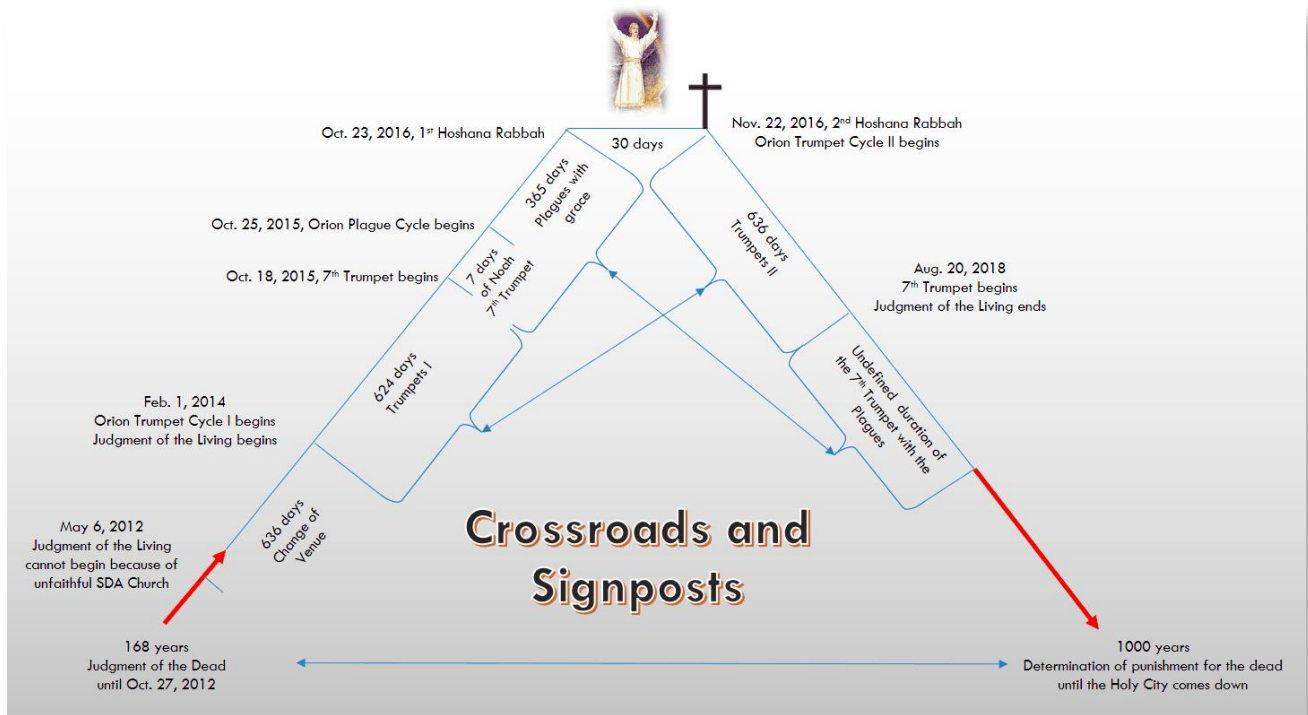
Oct. 23, 2016, 1$^{st}$ Hoshana Rabbah

30 days

Nov. 22, 2016, 2$^{nd}$ Hoshana Rabbah
Orion Trumpet Cycle II begins

365 days
Plagues with grace

Oct. 25, 2015, Orion Plague Cycle begins

7 days of Noah
7$^{th}$ Trumpet

Oct. 18, 2015, 7$^{th}$ Trumpet begins

636 days
Trumpets II

Aug. 20, 2018
7$^{th}$ Trumpet begins
Judgment of the Living ends

624 days
Trumpets I

Undefined duration of the 7$^{th}$ Trumpet with the Plagues

Feb. 1, 2014
Orion Trumpet Cycle I begins
Judgment of the Living begins

636 days
Change of Venue

Crossroads and Signposts

May 6, 2012
Judgment of the Living cannot begin because of unfaithful SDA Church

168 years
Judgment of the Dead
until Oct. 27, 2012

1000 years
Determination of punishment for the dead
until the Holy City comes down